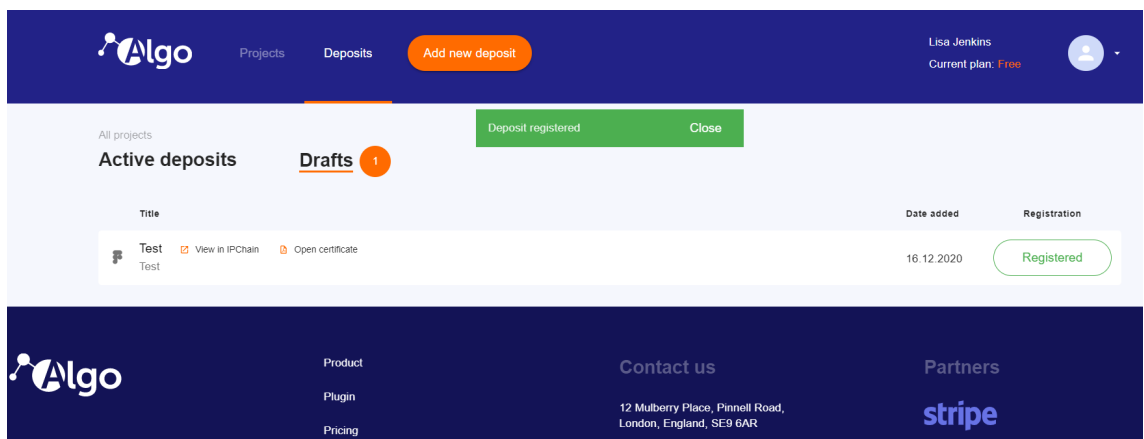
Algo

Projects

Deposits

Add new deposit

Lisa Jenkins

Current plan: Free

Deposit registered

Close

All projects

Active deposits

Drafts 1

| Title | Date added | Registration |
|---|---|---|
| Test View in IPChain Open certificate Test | 16.12.2020 | Registered |

Algo

Product

Plugin

Pricing

Contact us

12 Mulberry Place, Pinnell Road, London, England, SE9 6AR

Partners

stripe